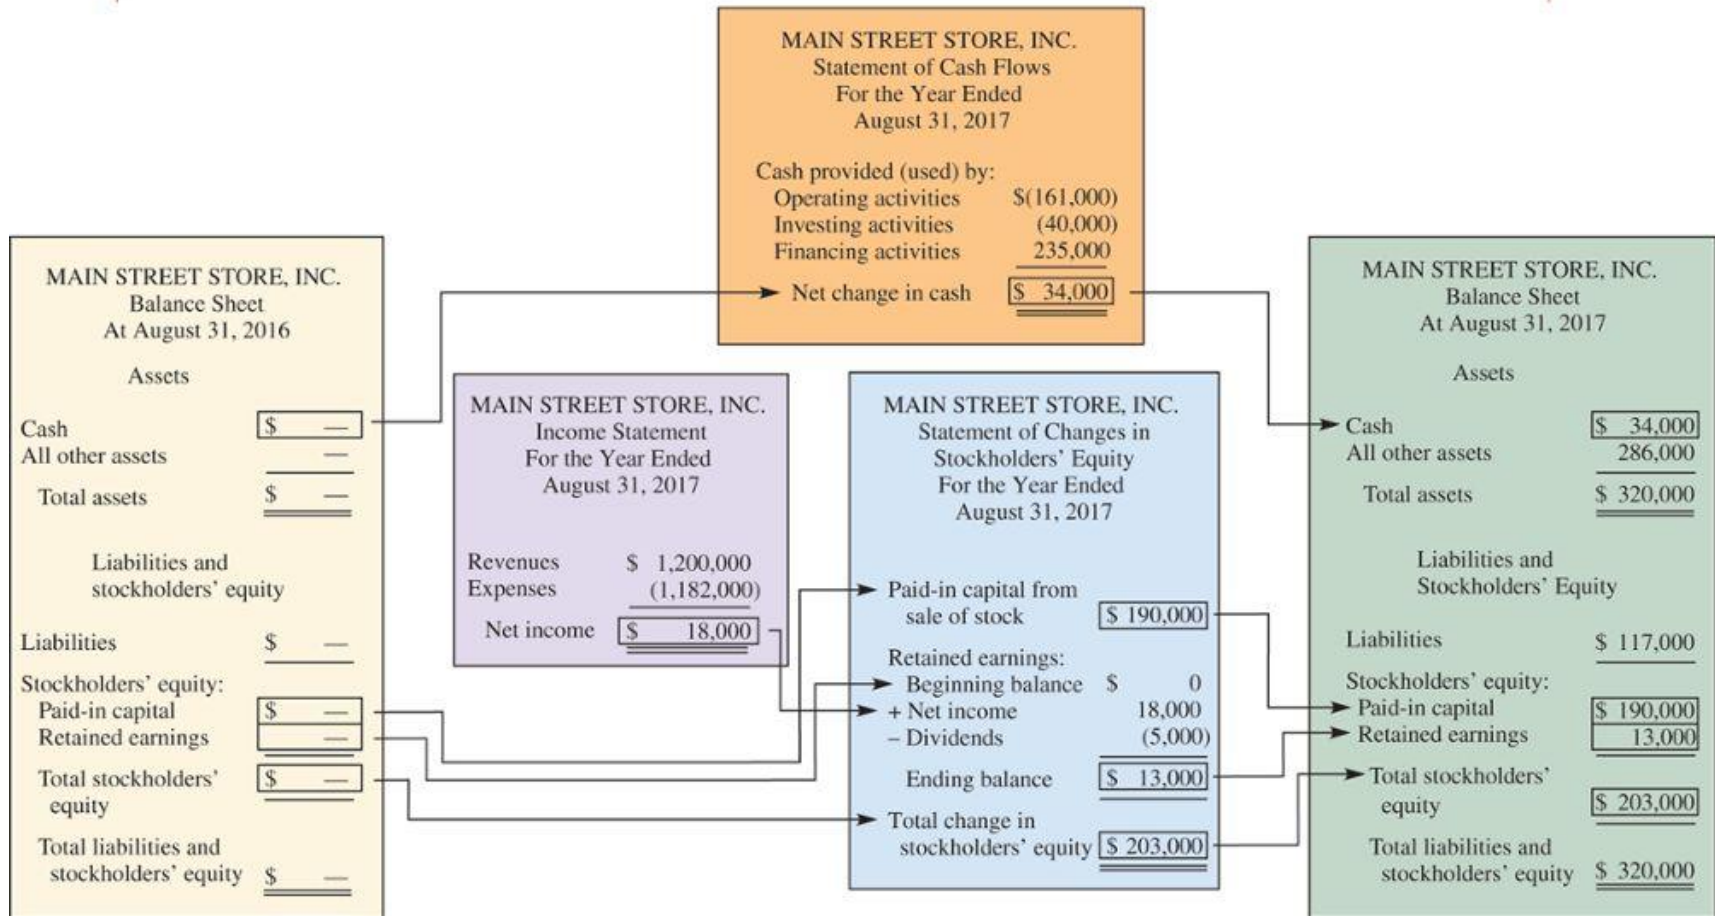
MAIN STREET STORE, INC.
Statement of Cash Flows
For the Year Ended
August 31, 2017

Cash provided (used) by:
Operating activities $(161,000)
Investing activities (40,000)
Financing activities 235,000
Net change in cash $ 34,000

MAIN STREET STORE, INC.
Balance Sheet
At August 31, 2016

Assets

Cash $ —
All other assets —
Total assets $ —

Liabilities and stockholders' equity

Liabilities $ —
Stockholders' equity:
Paid-in capital $ —
Retained earnings —
Total stockholders' equity $ —
Total liabilities and stockholders' equity $ —

MAIN STREET STORE, INC.
Income Statement
For the Year Ended
August 31, 2017

Revenues $ 1,200,000
Expenses (1,182,000)
Net income $ 18,000

MAIN STREET STORE, INC.
Statement of Changes in
Stockholders' Equity
For the Year Ended
August 31, 2017

Paid-in capital from sale of stock $ 190,000
Retained earnings:
Beginning balance $ 0
+ Net income 18,000
– Dividends (5,000)
Ending balance $ 13,000
Total change in stockholders' equity $ 203,000

MAIN STREET STORE, INC.
Balance Sheet
At August 31, 2017

Assets

Cash $ 34,000
All other assets 286,000
Total assets $ 320,000

Liabilities and Stockholders' Equity

Liabilities $ 117,000
Stockholders' equity:
Paid-in capital $ 190,000
Retained earnings 13,000
Total stockholders' equity $ 203,000
Total liabilities and stockholders' equity $ 320,000